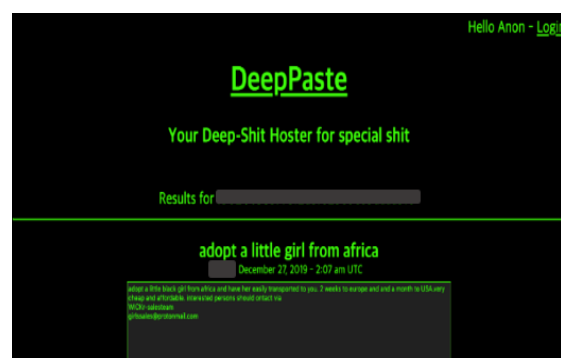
Hello Anon - Logi

DeepPaste

Your Deep-Shit Hoster for special shit

Results for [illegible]

adopt a little girl from africa

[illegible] December 27, 2019 - 2:07 am UTC

adopt a little black girl from africa and have her easily transported to you. 2 weeks to europe and and a month to USA.very cheap and affordable. interested persons should contact via
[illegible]: salesteam
girlsales@protonmail.com